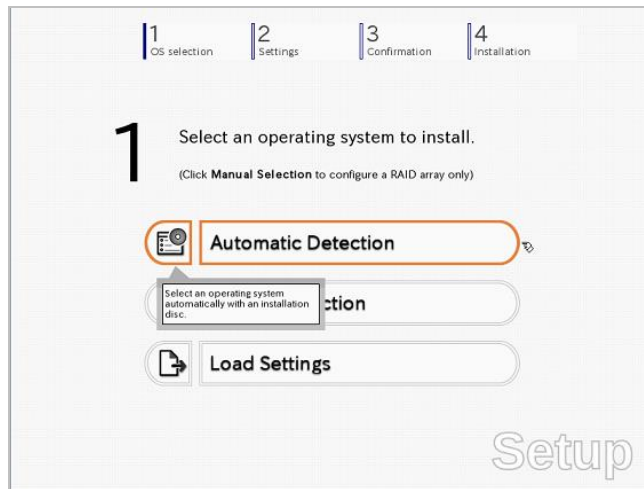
1 OS selection
2 Settings
3 Confirmation
4 Installation

1

Select an operating system to install.

(Click **Manual Selection** to configure a RAID array only)

Automatic Detection

Select an operating system automatically with an installation disc.

ction

Load Settings

Setup